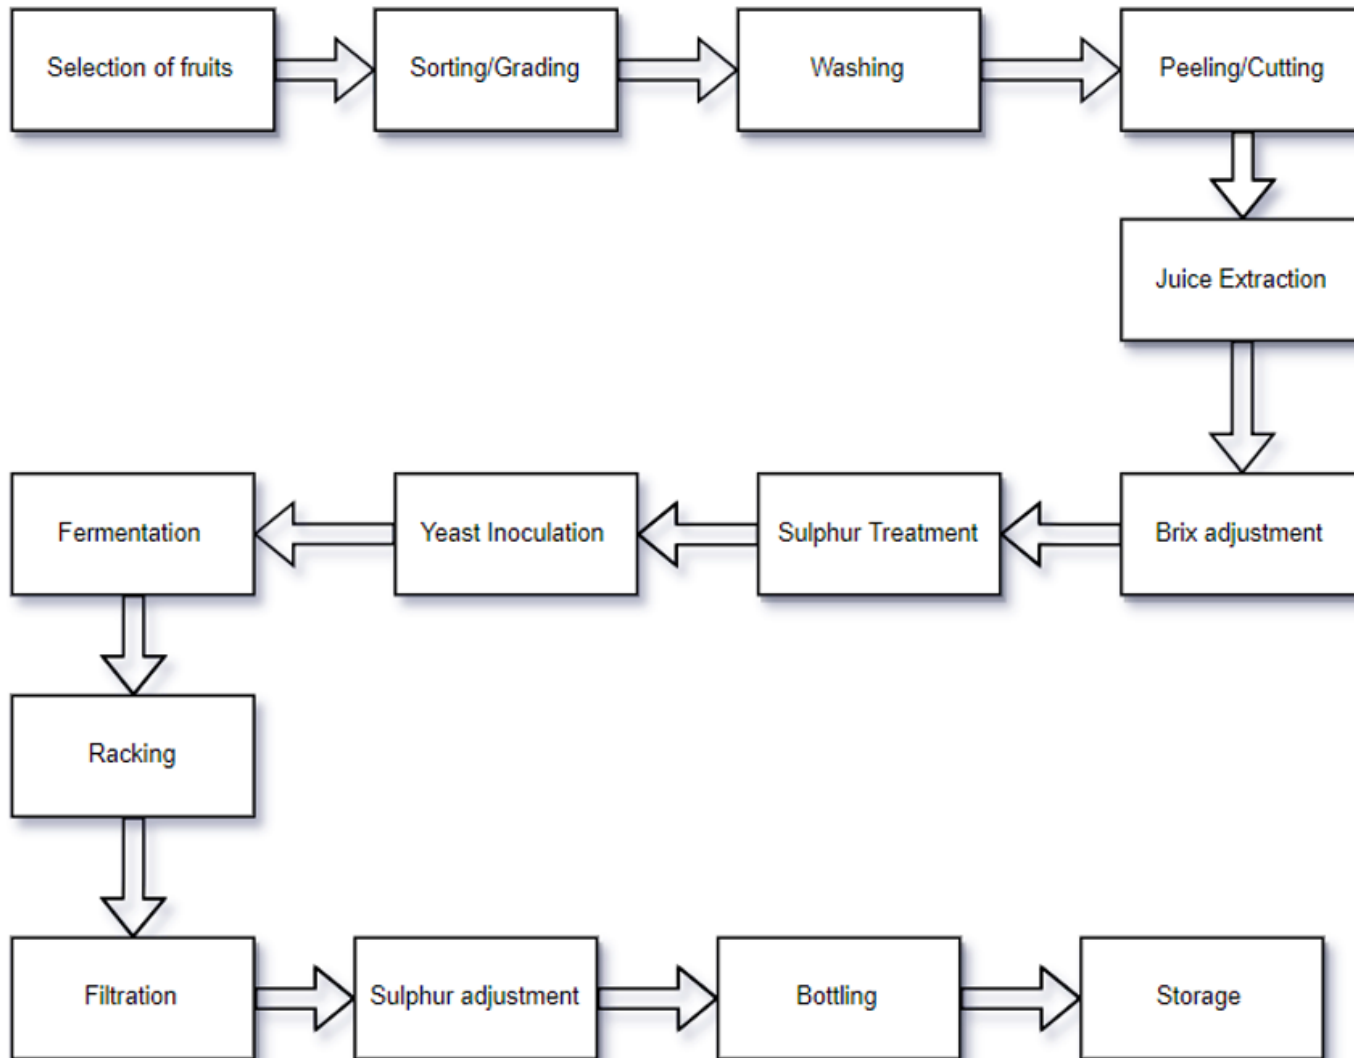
Selection of fruits

Sorting/Grading

Washing

Peeling/Cutting

Juice Extraction

Brix adjustment

Sulphur Treatment

Yeast Inoculation

Fermentation

Racking

Filtration

Sulphur adjustment

Bottling

Storage